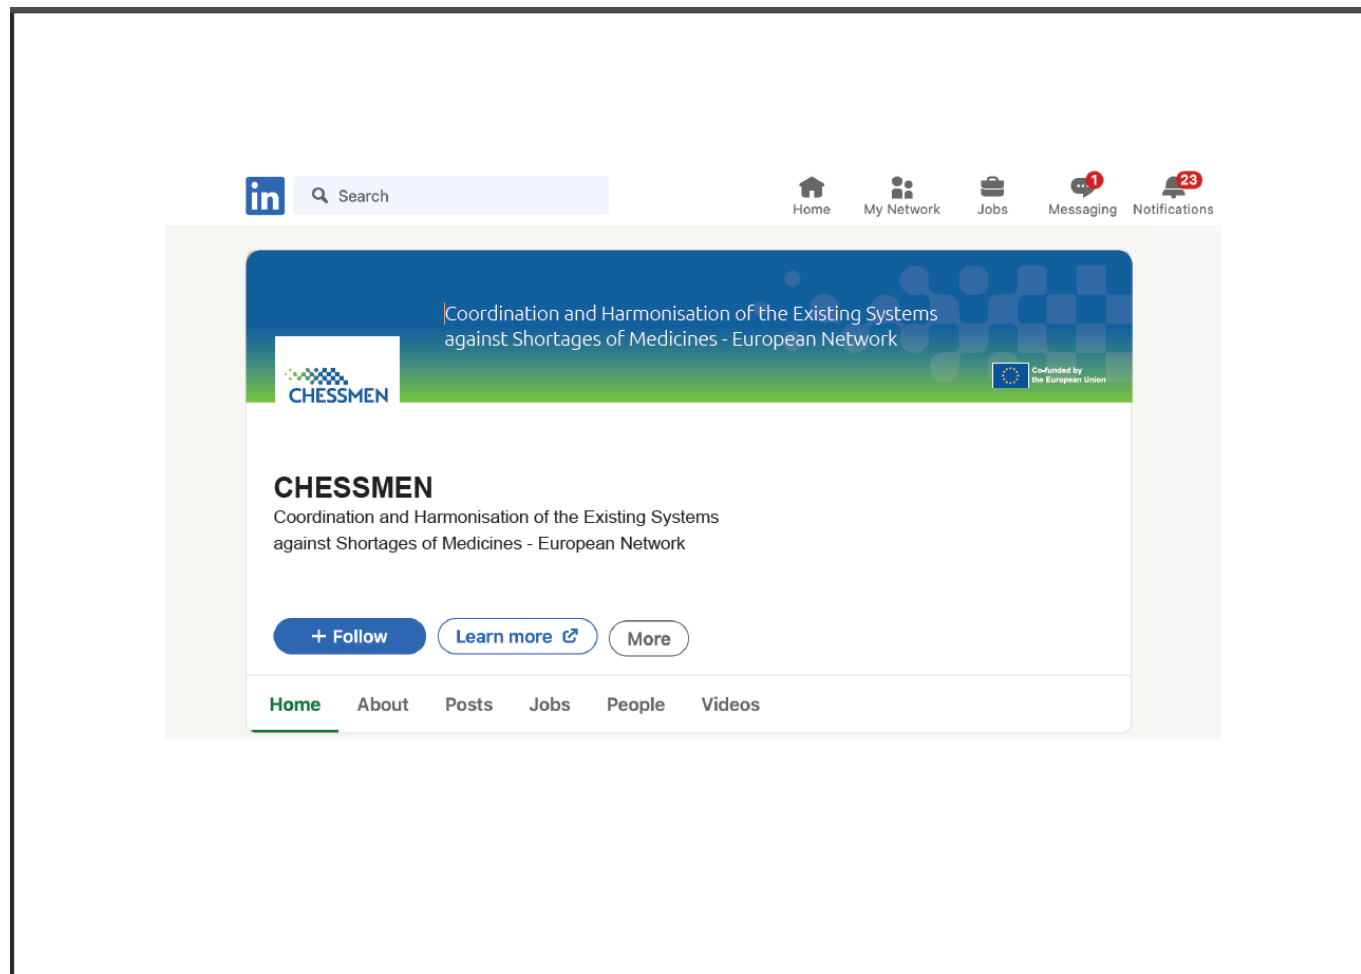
in Search

Home My Network Jobs 1 Messaging 23 Notifications

Coordination and Harmonisation of the Existing Systems against Shortages of Medicines - European Network

CHESSMEN

Co-funded by the European Union

CHESSMEN

Coordination and Harmonisation of the Existing Systems against Shortages of Medicines - European Network

+ Follow Learn more More

Home About Posts Jobs People Videos